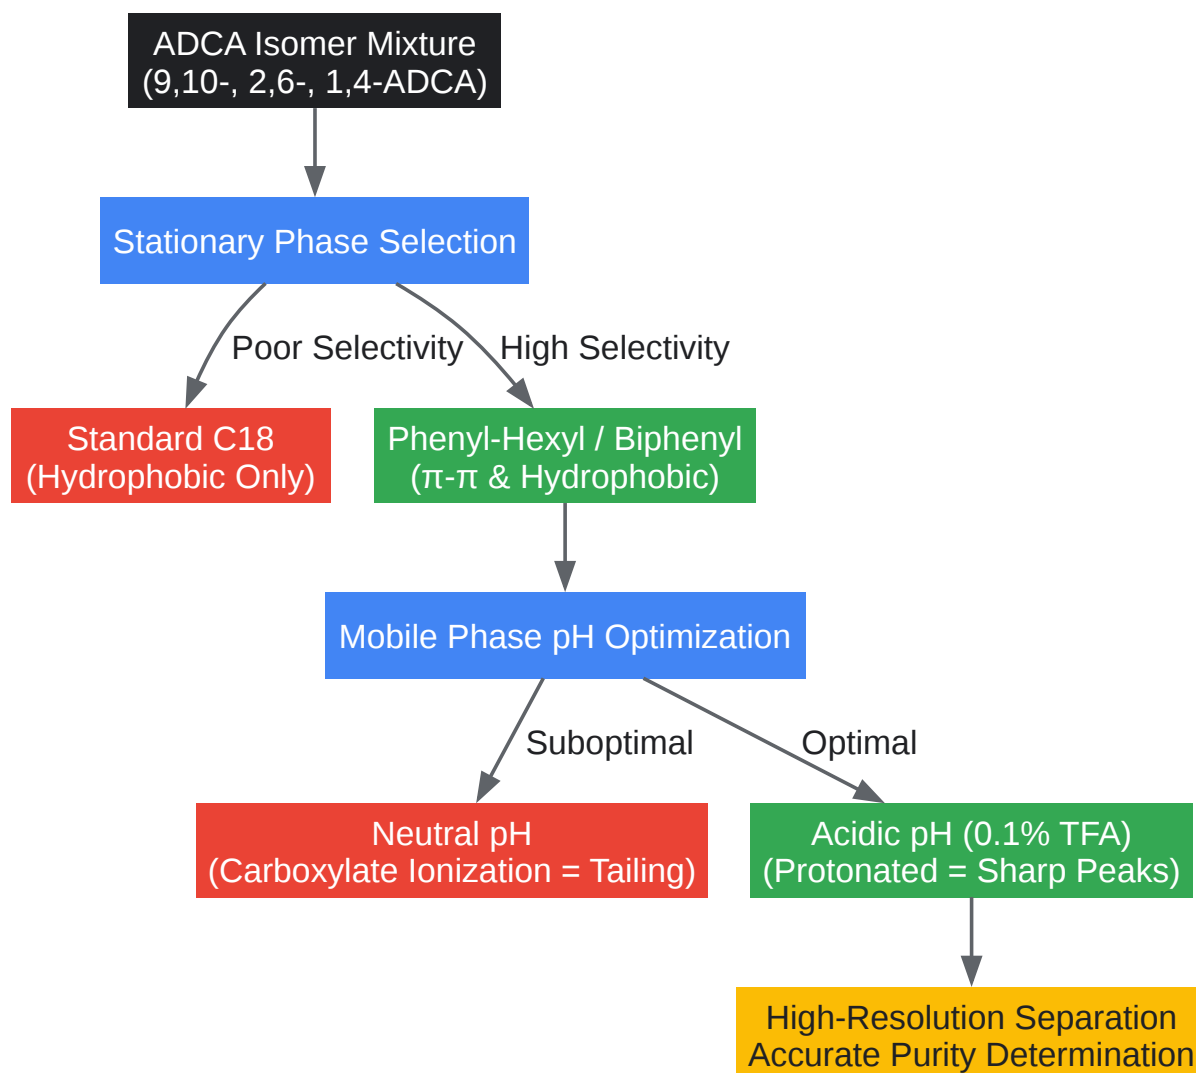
ADCA Isomer Mixture
(9,10-, 2,6-, 1,4-ADCA)

Stationary Phase Selection

Poor Selectivity

High Selectivity

Standard C18
(Hydrophobic Only)

Phenyl-Hexyl / Biphenyl
(π-π & Hydrophobic)

Mobile Phase pH Optimization

Suboptimal

Optimal

Neutral pH
(Carboxylate Ionization = Tailing)

Acidic pH (0.1% TFA)
(Protonated = Sharp Peaks)

High-Resolution Separation
Accurate Purity Determination